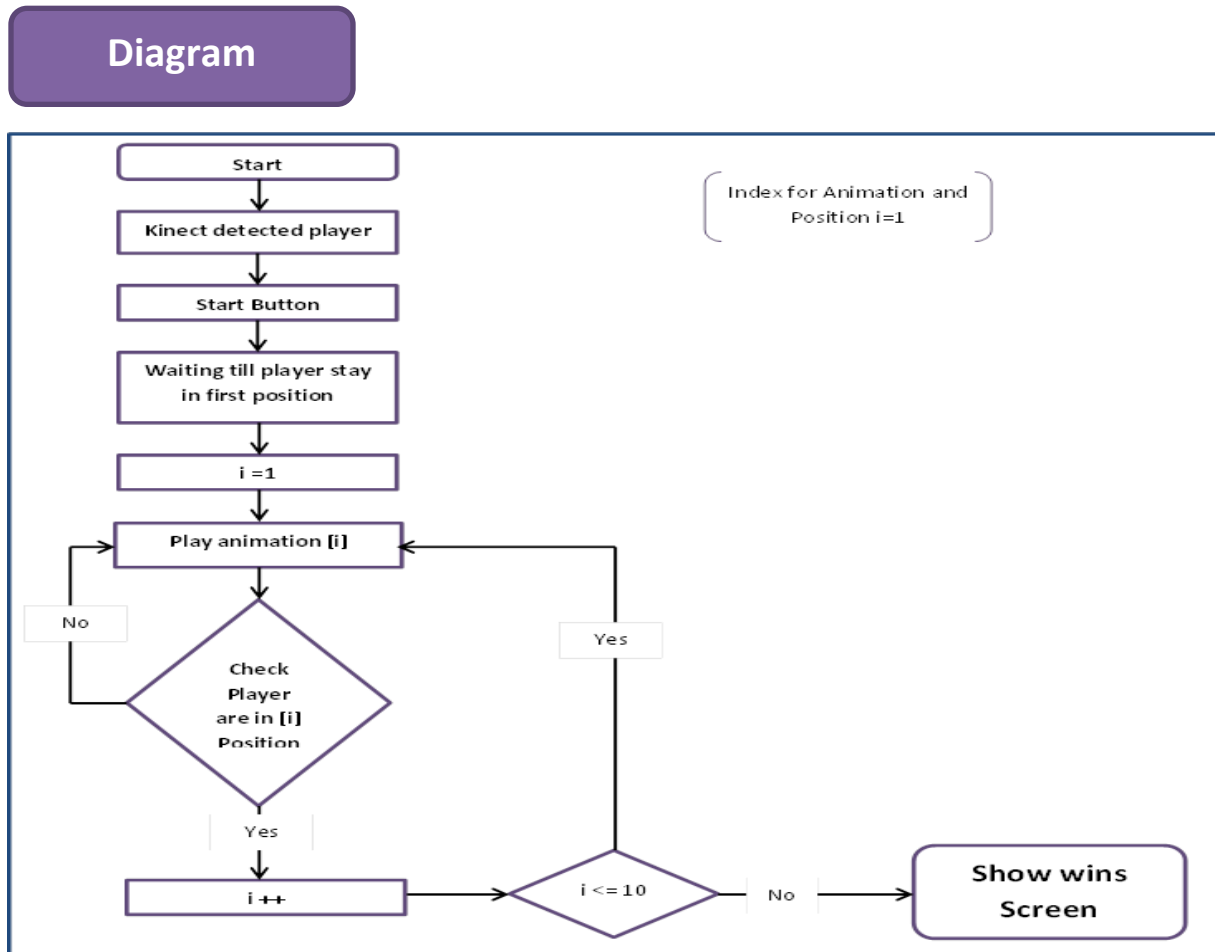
Diagram

Start

Kinect detected player

Start Button

Waiting till player stay in first position

i =1

Play animation [i]

Index for Animation and Position i=1

No

Check Player are in [i] Position

Yes

Yes

i ++

i <= 10

No

Show wins Screen